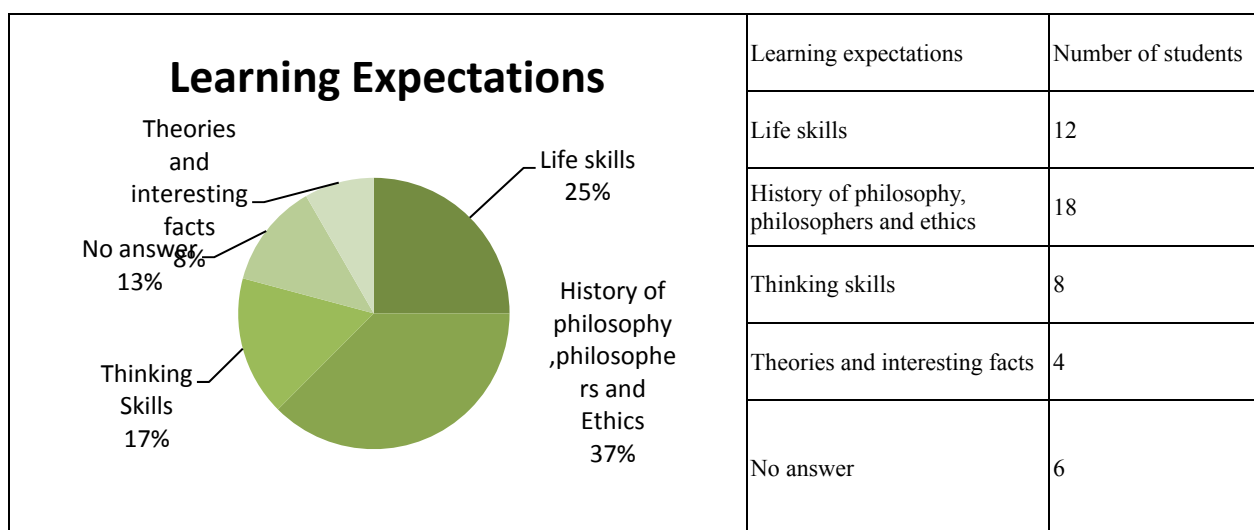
Learning Expectations

Theories and interesting facts 8%

Life skills 25%

No answer 13%

History of philosophy ,philosophers and Ethics 37%

Thinking Skills 17%

| Learning expectations | Number of students |
|---|---|
| Life skills | 12 |
| History of philosophy, philosophers and ethics | 18 |
| Thinking skills | 8 |
| Theories and interesting facts | 4 |
| No answer | 6 |